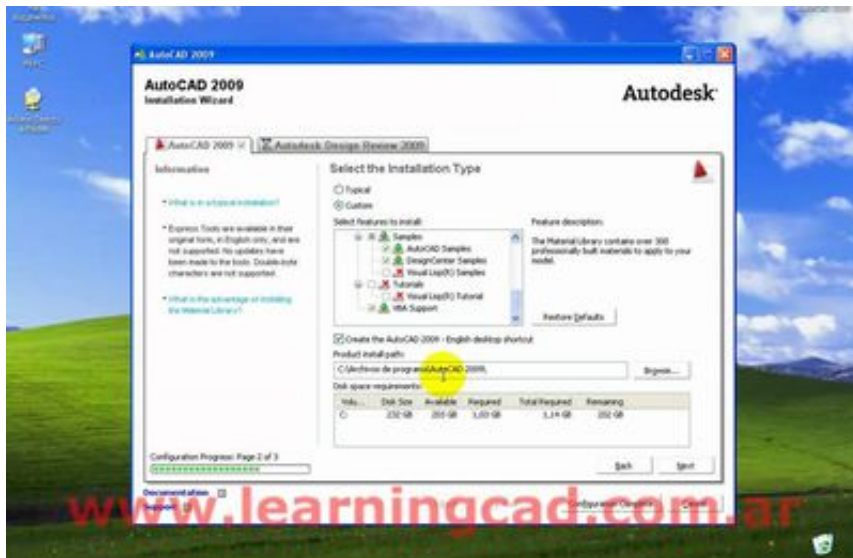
AutoCAD 2009

AutoCAD 2009
Installation Wizard

Autodesk

AutoCAD 2009 | Autodesk Design Review 2009

Information

• What is a typical installation?

• Express Tools are available in their original form, in English only, and are not supported. No updates have been made to the tools. Double-byte characters are not supported.

• What is the advantage of installing the Material Library?

Select the Installation Type

Typical
Custom

Select features to install:

Samples
AutoCAD Samples
DesignCenter Samples
Visual Lisp(R) Samples
Tutorials
Visual Lisp(R) Tutorial
VBA Support

Feature description:

The Material Library contains over 300 professionally built materials to apply to your model.

Restore Defaults

Create the AutoCAD 2009 - English desktop shortcut

Product install path:

C:\Archivos de programa\AutoCAD 2009\

Browse...

Disk space requirements:

| Volu... | Disk Size | Available | Required | Total Required | Remaining |
|---|---|---|---|---|---|
| C: | 232 GB | 203 GB | 1,03 GB | 1,14 GB | 202 GB |

Configuration Progress: Page 2 of 3

Back Next

Documentation
Support

Configuration Complete Cancel

www.learningcad.com.ar